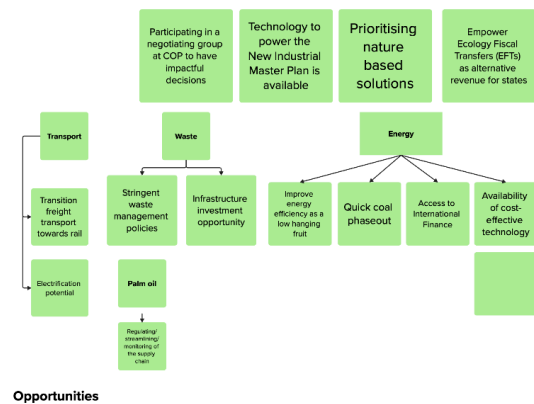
Participating in a negotiating group at COP to have impactful decisions

Technology to power the New Industrial Master Plan is available

Prioritising nature based solutions

Empower Ecology Fiscal Transfers (EFTs) as alternative revenue for states

Transport

Waste

Energy

Transition freight transport towards rail

Electrification potential

Stringent waste management policies

Infrastructure investment opportunity

Palm oil

Regulating/ streamlining/ monitoring of the supply chain

Improve energy efficiency as a low hanging fruit

Quick coal phaseout

Access to International Finance

Availability of cost-effective technology

Opportunities